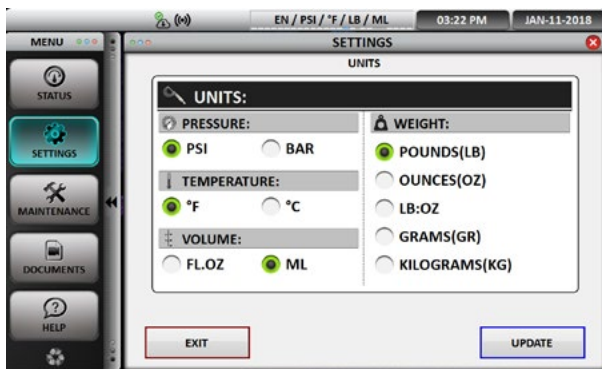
EN / PSI / °F / LB / ML
03:22 PM
JAN-11-2018

MENU
STATUS
SETTINGS
MAINTENANCE
DOCUMENTS
HELP

SETTINGS
UNITS

UNITS:

PRESSURE:
PSI
BAR

TEMPERATURE:
°F
°C

VOLUME:
FL.OZ
ML

WEIGHT:
POUNDS(LB)
OUNCES(OZ)
LB:OZ
GRAMS(GR)
KILOGRAMS(KG)

EXIT
UPDATE